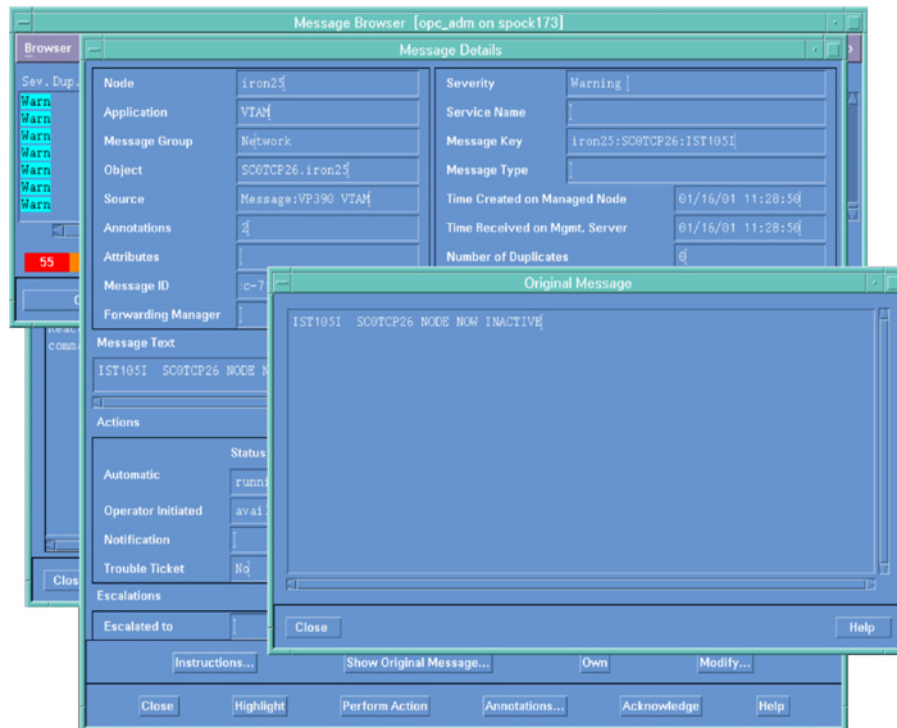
Message Browser [opc_adm on spock173]

Browser

Sev. Dup.

Warn
Warn
Warn
Warn
Warn
Warn
Warn

55

Message Details

Node: iron25
Application: VTAM
Message Group: Network
Object: SC0TCP26.iron25
Source: Message:VP390 VTAM
Annotations: 2
Attributes
Message ID: c-7
Forwarding Manager

Severity: Warning
Service Name
Message Key: iron25:SC0TCP26:IST105I
Message Type
Time Created on Managed Node: 01/16/01 11:28:50
Time Received on Mgmt. Server: 01/16/01 11:28:50
Number of Duplicates: 0

Message Text

IST105I SC0TCP26 NODE N

Actions

Status

Automatic: runni
Operator Initiated: avai
Notification
Trouble Ticket: No

Escalations

Escalated to

Clos

Original Message

IST105I SC0TCP26 NODE NOW INACTIVE

Close

Help

Instructions...

Show Original Message...

Own

Modify...

Close

Highlight

Perform Action

Annotations...

Acknowledge

Help